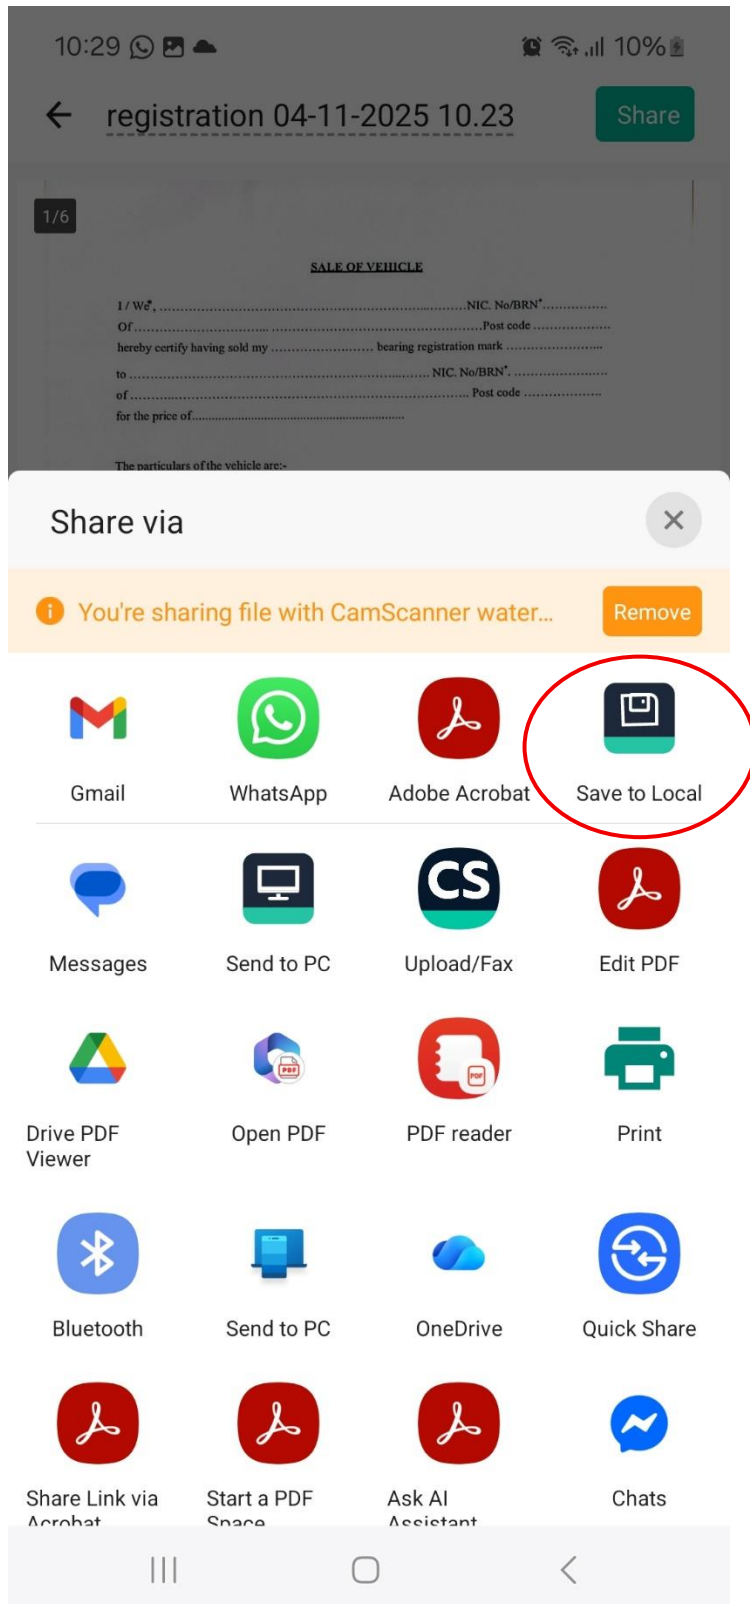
10:29 10%

registration 04-11-2025 10.23

Share

1/6

SALE OF VEHICLE

I / We*, .................................................................................NIC. No/BRN*...............
Of ........................................................................................Post code ...................
hereby certify having sold my ........................ bearing registration mark ........................
to ........................................................................................NIC. No/BRN*. ......................
of .........................................................................................Post code ...................
for the price of...........................................................................

The particulars of the vehicle are:-

Share via

You're sharing file with CamScanner water...

Remove

Gmail

WhatsApp

Adobe Acrobat

Save to Local

Messages

Send to PC

Upload/Fax

Edit PDF

Drive PDF Viewer

Open PDF

PDF reader

Print

Bluetooth

Send to PC

OneDrive

Quick Share

Share Link via Acrobat

Start a PDF Space

Ask AI Assistant

Chats